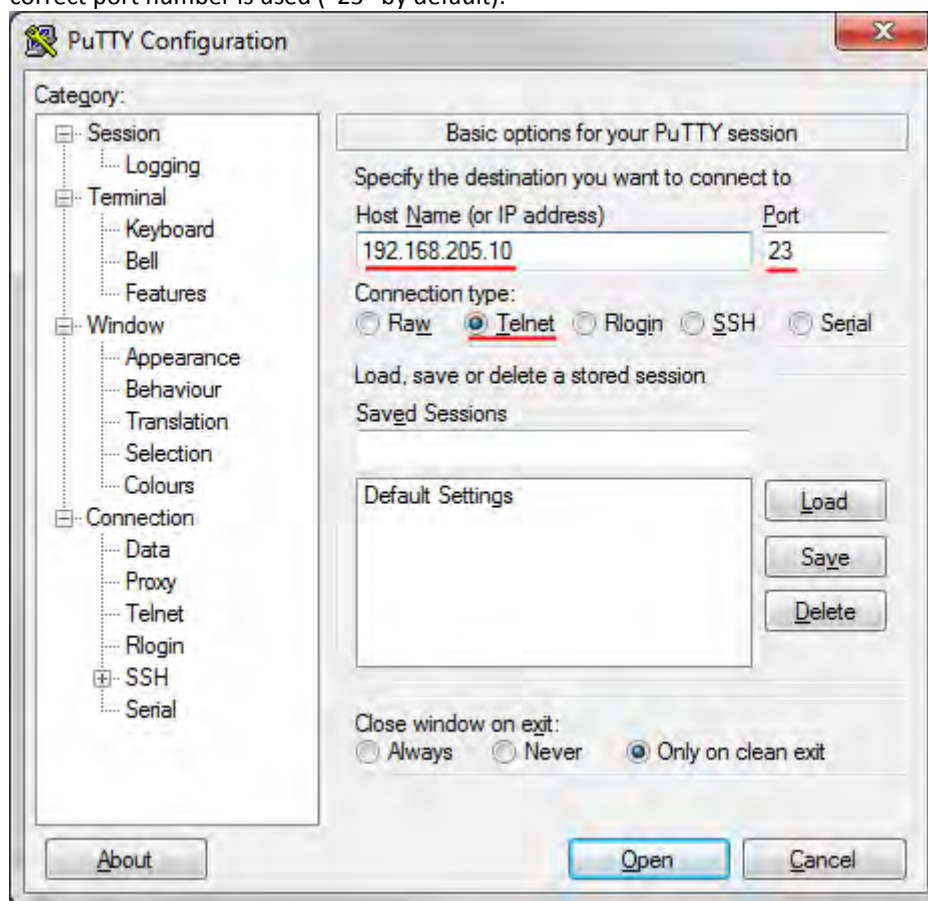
correct port number is used ("23" by default).

PuTTY Configuration

Category:

Session
Logging
Terminal
Keyboard
Bell
Features
Window
Appearance
Behaviour
Translation
Selection
Colours
Connection
Data
Proxy
Telnet
Rlogin
SSH
Serial

Basic options for your PuTTY session

Specify the destination you want to connect to

Host Name (or IP address)
192.168.205.10

Port
23

Connection type:
Raw Telnet Rlogin SSH Serial

Load, save or delete a stored session

Saved Sessions

Default Settings

Load
Save
Delete

Close window on exit:
Always Never Only on clean exit

About
Open
Cancel